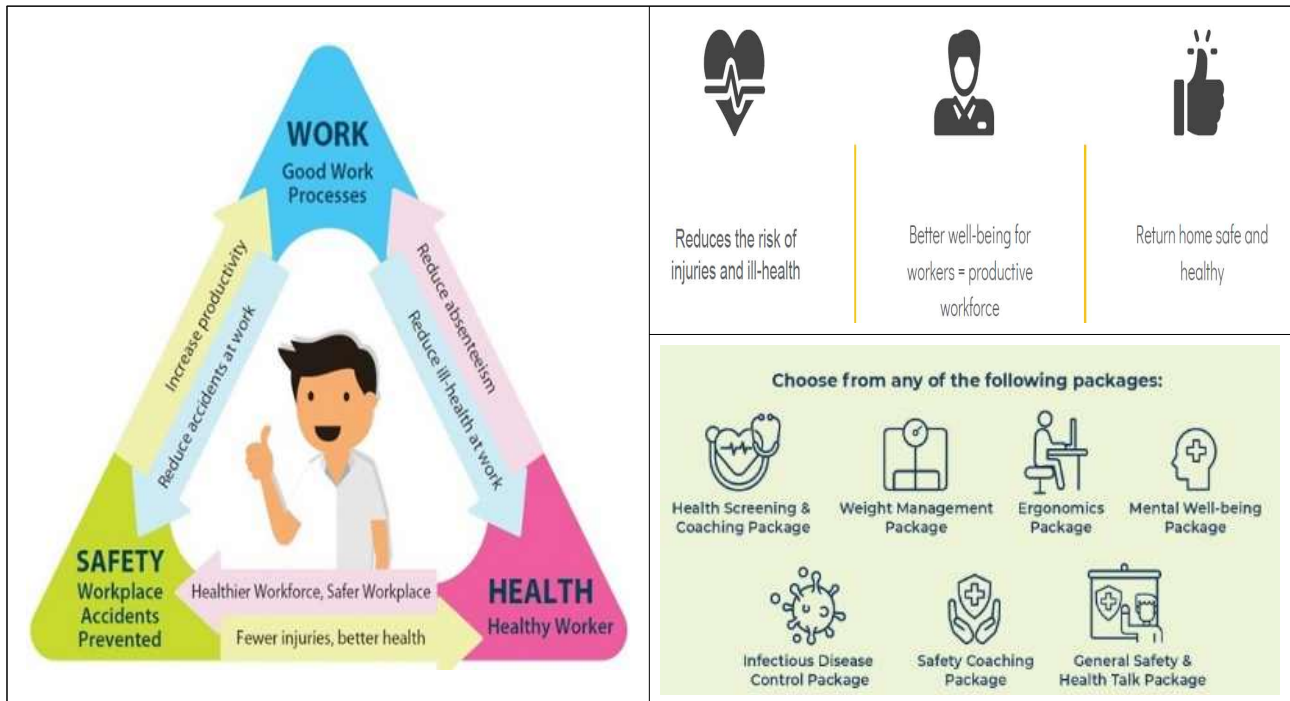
WORK
Good Work Processes

Increase productivity
Reduce accidents at work

Reduce absenteeism
Reduce ill-health at work

SAFETY
Workplace Accidents Prevented

Healthier Workforce, Safer Workplace
Fewer injuries, better health

HEALTH
Healthy Worker

Reduces the risk of injuries and ill-health

Better well-being for workers = productive workforce

Return home safe and healthy

Choose from any of the following packages:

Health Screening & Coaching Package

Weight Management Package

Ergonomics Package

Mental Well-being Package

Infectious Disease Control Package

Safety Coaching Package

General Safety & Health Talk Package